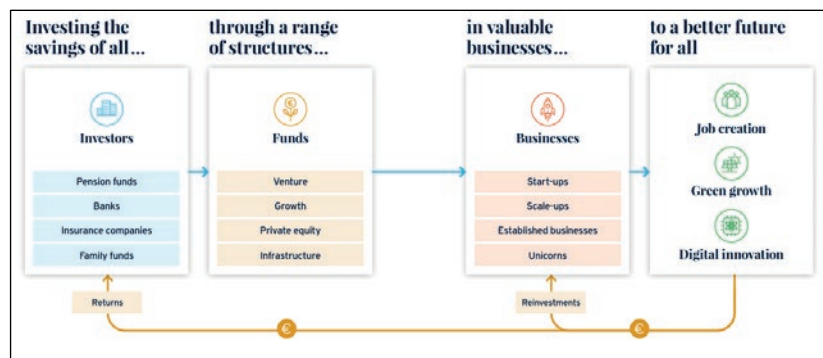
Investing the savings of all...

Investors

Pension funds

Banks

Insurance companies

Family funds

through a range of structures...

Funds

Venture

Growth

Private equity

Infrastructure

in valuable businesses...

Businesses

Start-ups

Scale-ups

Established businesses

Unicorns

to a better future for all

Job creation

Green growth

Digital innovation

Returns

Reinvestments

€

€